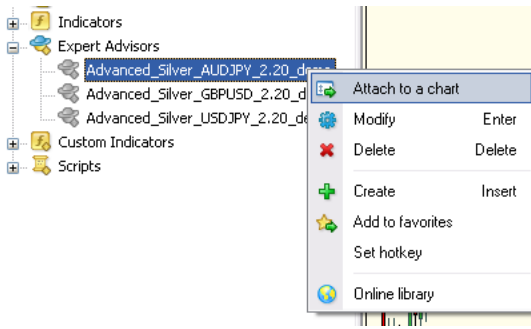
Indicators
Expert Advisors
Advanced_Silver_AUDJPY_2.20_de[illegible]
Advanced_Silver_GBPUSD_2.20_d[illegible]
Advanced_Silver_USDJPY_2.20_de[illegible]
Custom Indicators
Scripts

Attach to a chart
Modify Enter
Delete Delete
Create Insert
Add to favorites
Set hotkey
Online library